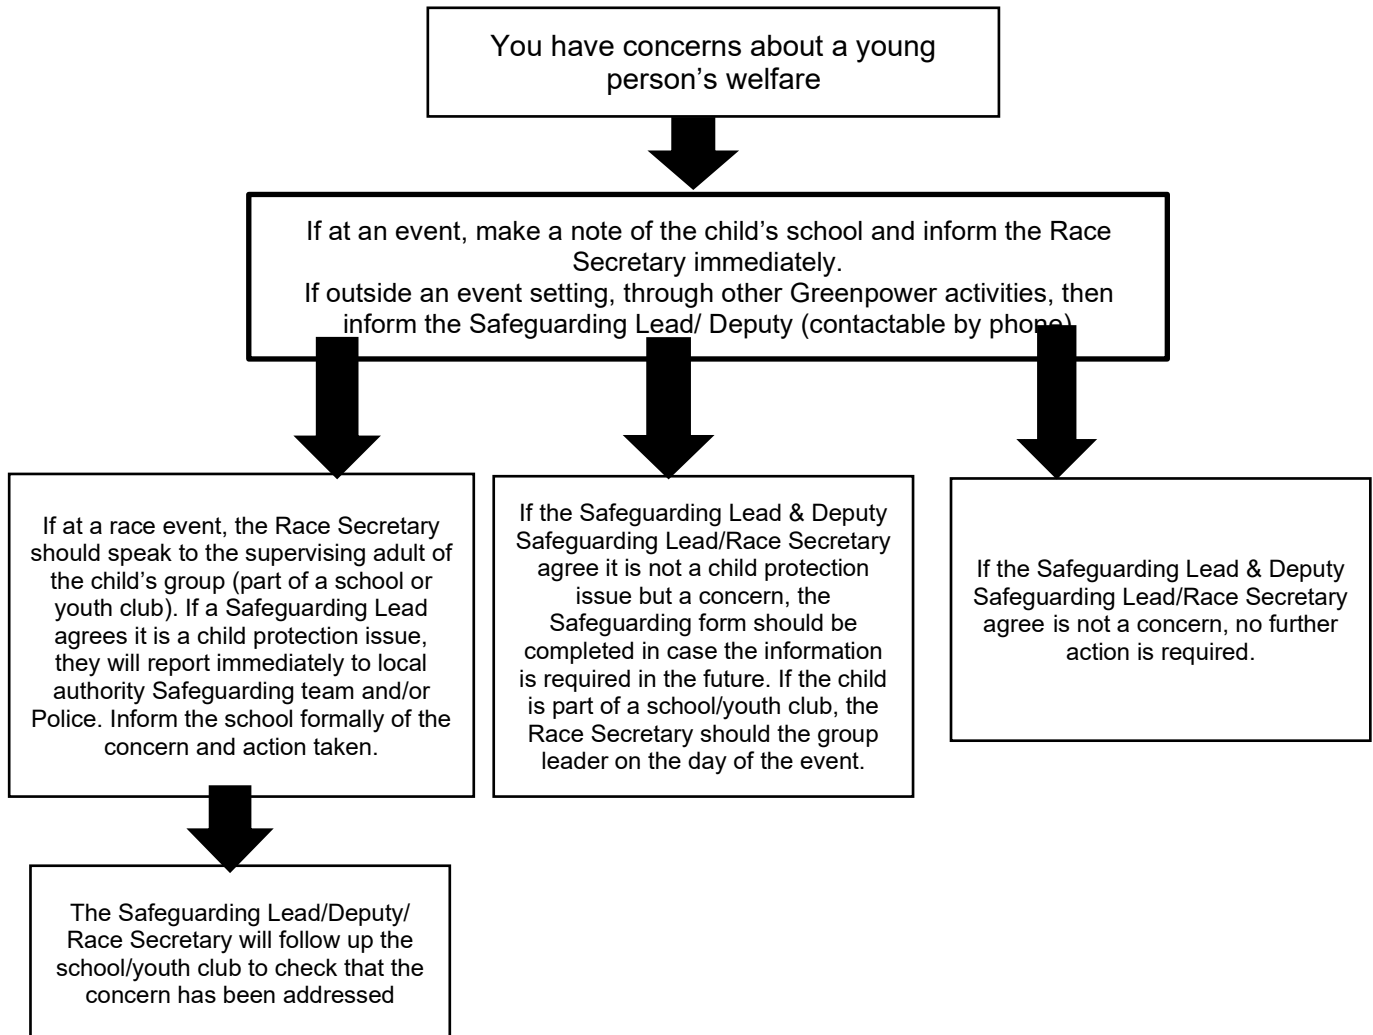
You have concerns about a young person's welfare

If at an event, make a note of the child's school and inform the Race Secretary immediately.
If outside an event setting, through other Greenpower activities, then inform the Safeguarding Lead/ Deputy (contactable by phone)

If at a race event, the Race Secretary should speak to the supervising adult of the child's group (part of a school or youth club). If a Safeguarding Lead agrees it is a child protection issue, they will report immediately to local authority Safeguarding team and/or Police. Inform the school formally of the concern and action taken.

If the Safeguarding Lead & Deputy Safeguarding Lead/Race Secretary agree it is not a child protection issue but a concern, the Safeguarding form should be completed in case the information is required in the future. If the child is part of a school/youth club, the Race Secretary should the group leader on the day of the event.

If the Safeguarding Lead & Deputy Safeguarding Lead/Race Secretary agree is not a concern, no further action is required.

The Safeguarding Lead/Deputy/ Race Secretary will follow up the school/youth club to check that the concern has been addressed